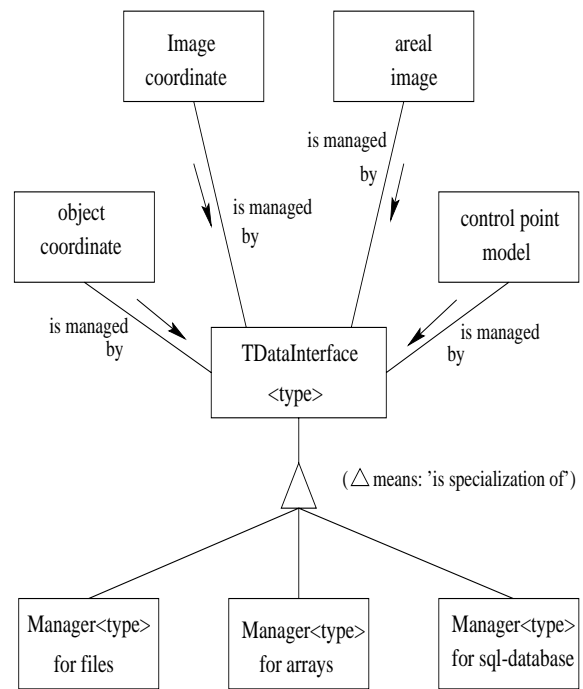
Image coordinate

areal image

is managed by

is managed by

object coordinate

control point model

is managed by

is managed by

TDataInterface <type>

( $\triangle$ means: 'is specialization of')

Manager<type> for files

Manager<type> for arrays

Manager<type> for sql-database